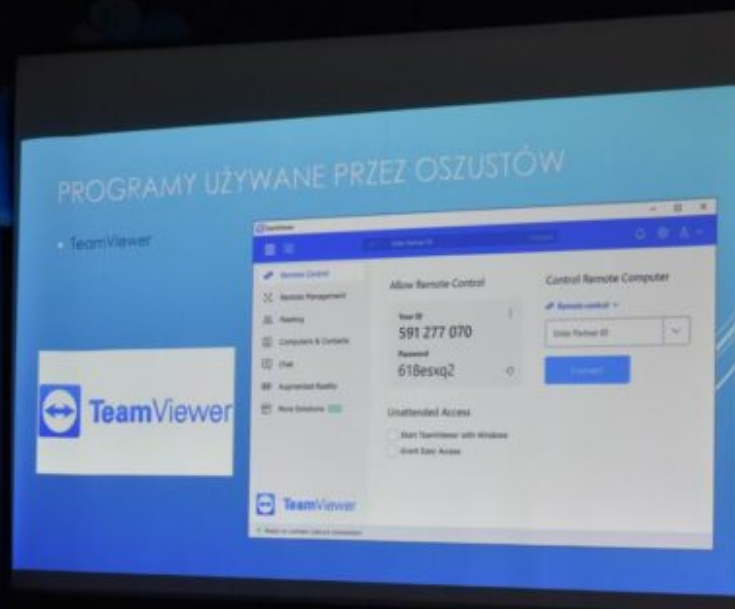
PROGRAMY UŻYWANE PRZEZ OSZUSTÓW

• TeamViewer

TeamViewer

TeamViewer

Enter Partner ID

Remote Control

Remote Management

Meeting

Computers & Contacts

Chat

Augmented Reality

More Solutions

Allow Remote Control

Your ID
591 277 070

Password
618esxq2

Unattended Access

Start TeamViewer with Windows

Grant Easy Access

Control Remote Computer

Remote control

Enter Partner ID

Connect

TeamViewer

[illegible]